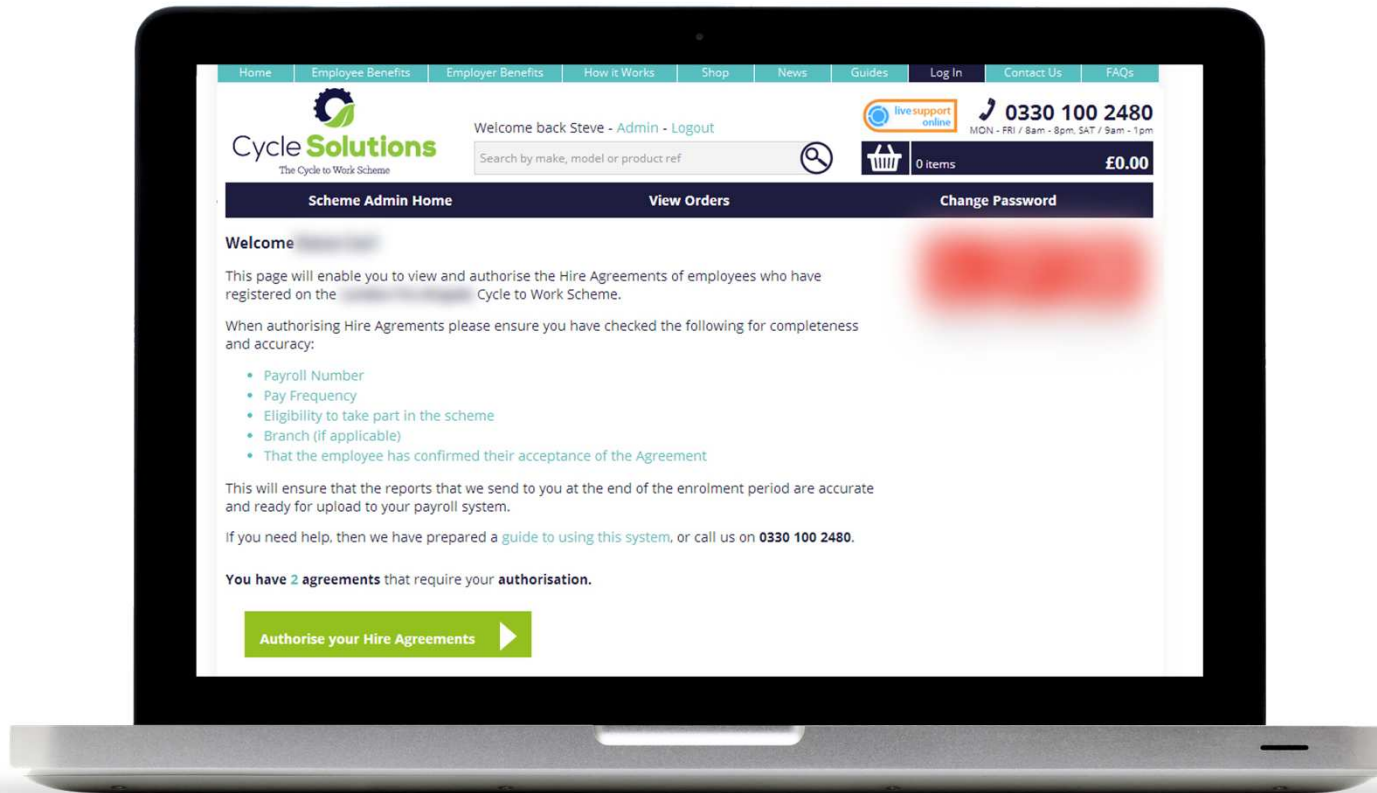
Home | Employee Benefits | Employer Benefits | How it Works | Shop | News | Guides | Log In | Contact Us | FAQs

Cycle Solutions
The Cycle to Work Scheme

Welcome back Steve - Admin - Logout

Search by make, model or product ref

live support online

0330 100 2480
MON - FRI / 8am - 8pm, SAT / 9am - 1pm

0 items £0.00

Scheme Admin Home | View Orders | Change Password

Welcome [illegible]

This page will enable you to view and authorise the Hire Agreements of employees who have registered on the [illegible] Cycle to Work Scheme.

When authorising Hire Agrements please ensure you have checked the following for completeness and accuracy:

- Payroll Number
- Pay Frequency
- Eligibility to take part in the scheme
- Branch (if applicable)
- That the employee has confirmed their acceptance of the Agreement

This will ensure that the reports that we send to you at the end of the enrolment period are accurate and ready for upload to your payroll system.

If you need help, then we have prepared a guide to using this system, or call us on 0330 100 2480.

You have 2 agreements that require your authorisation.

Authorise your Hire Agreements